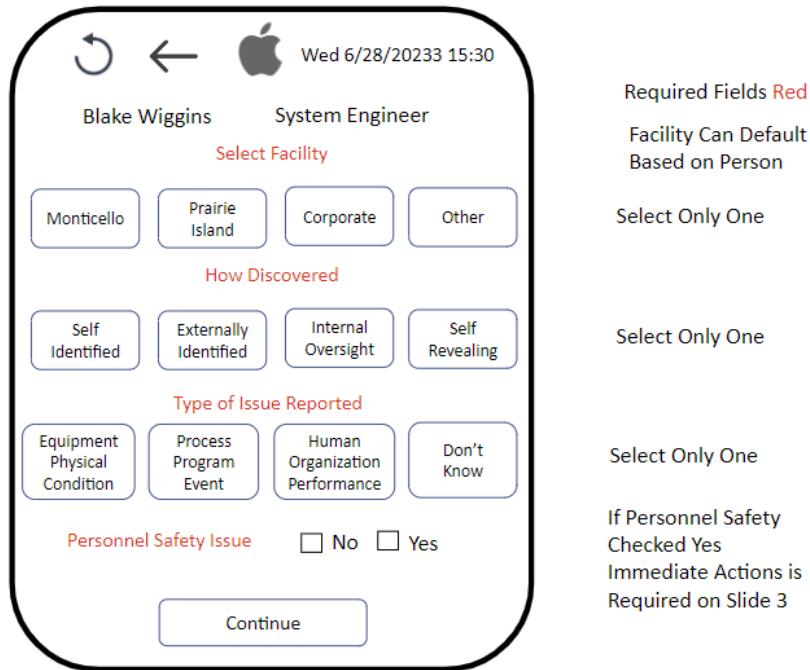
Wed 6/28/20233 15:30

Blake Wiggins System Engineer

Select Facility

Monticello
Prairie Island
Corporate
Other

How Discovered

Self Identified
Externally Identified
Internal Oversight
Self Revealing

Type of Issue Reported

Equipment Physical Condition
Process Program Event
Human Organization Performance
Don't Know

Personnel Safety Issue ☐ No ☐ Yes

Continue

Required Fields Red

Facility Can Default Based on Person

Select Only One

Select Only One

Select Only One

If Personnel Safety Checked Yes Immediate Actions is Required on Slide 3